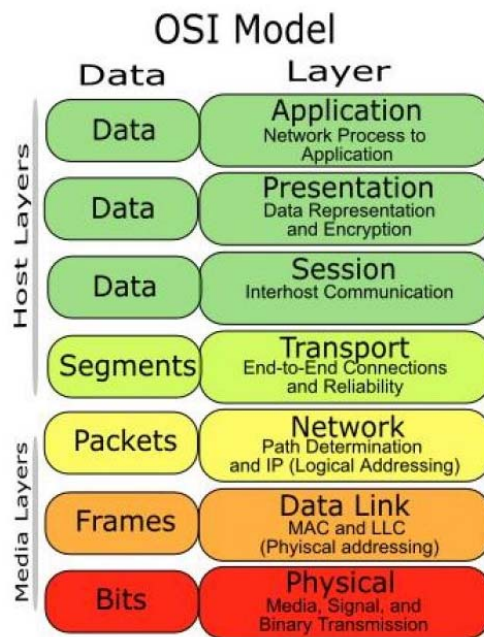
OSI Model

| Data | Layer |
|---|---|
| Data | Application Network Process to Application |
| Data | Presentation Data Representation and Encryption |
| Data | Session Interhost Communication |
| Segments | Transport End-to-End Connections and Reliability |
| Packets | Network Path Determination and IP (Logical Addressing) |
| Frames | Data Link MAC and LLC (Phyiscal addressing) |
| Bits | Physical Media, Signal, and Binary Transmission |

Host Layers

Media Layers